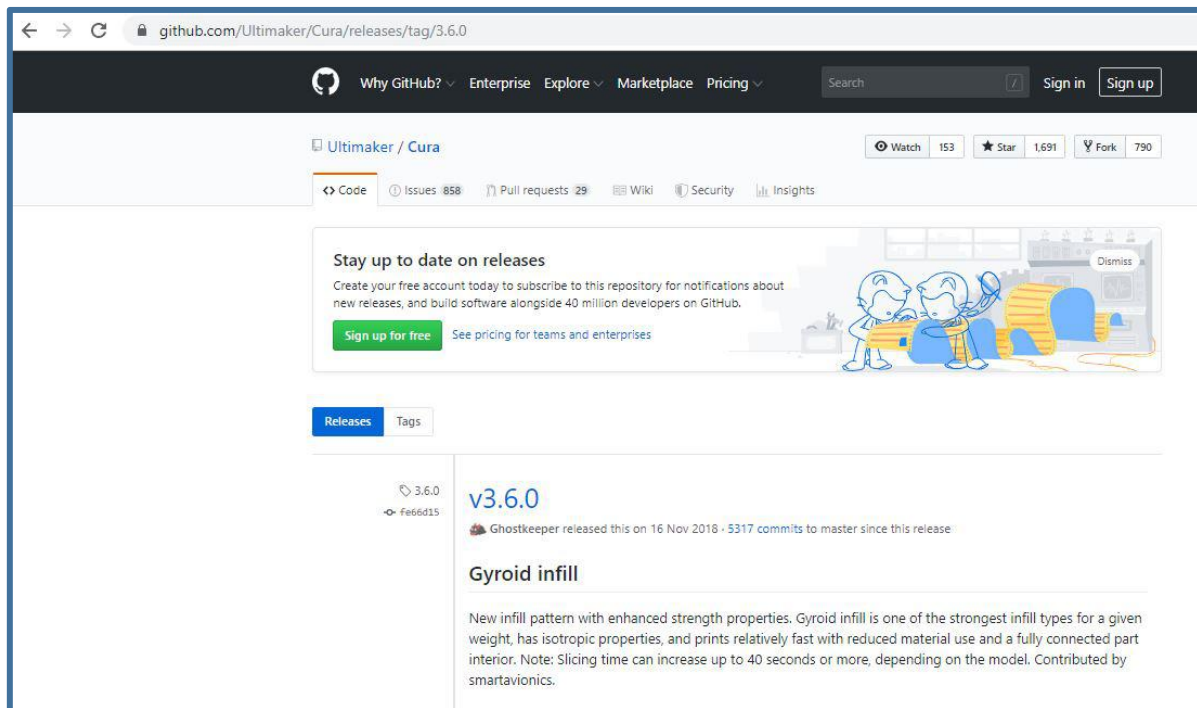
github.com/Ultimaker/Cura/releases/tag/3.6.0

Why GitHub? Enterprise Explore Marketplace Pricing Search / Sign in Sign up

Ultimaker / Cura

Watch 153 Star 1,691 Fork 790

<> Code Issues 858 Pull requests 29 Wiki Security Insights

Stay up to date on releases

Create your free account today to subscribe to this repository for notifications about new releases, and build software alongside 40 million developers on GitHub.

Sign up for free See pricing for teams and enterprises

Dismiss

Releases Tags

3.6.0
fe66d15

v3.6.0

Ghostkeeper released this on 16 Nov 2018 · 5317 commits to master since this release

Gyroid infill

New infill pattern with enhanced strength properties. Gyroid infill is one of the strongest infill types for a given weight, has isotropic properties, and prints relatively fast with reduced material use and a fully connected part interior. Note: Slicing time can increase up to 40 seconds or more, depending on the model. Contributed by smartavionics.